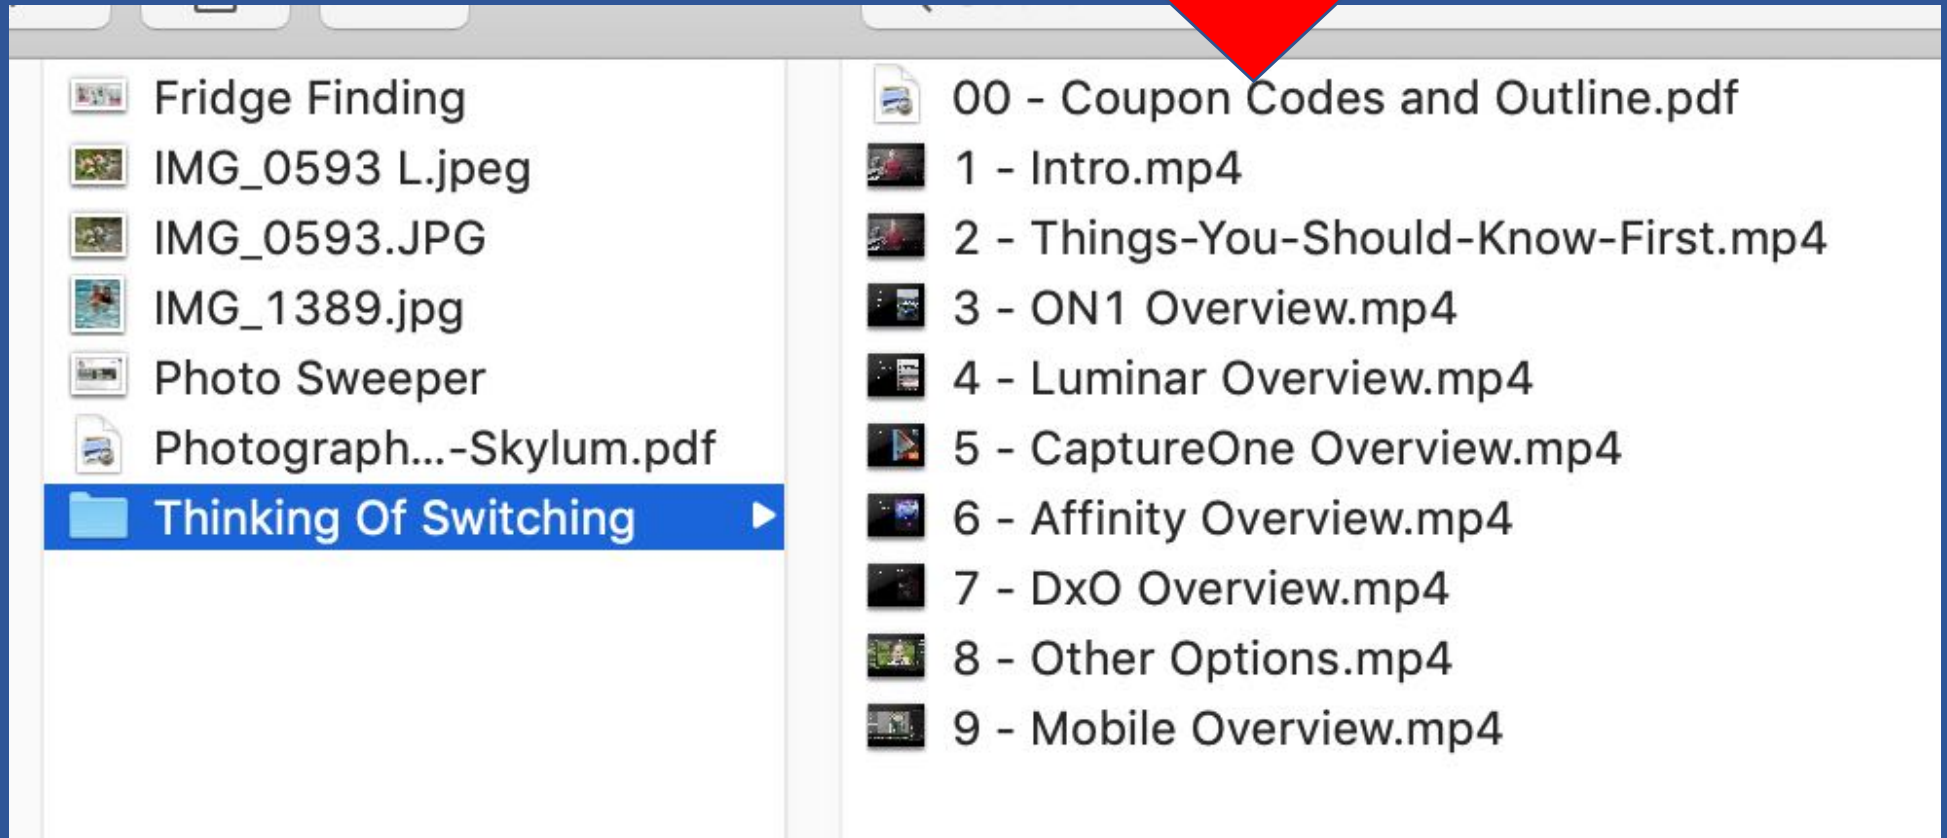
Fridge Finding
IMG_0593 L.jpeg
IMG_0593.JPG
IMG_1389.jpg
Photo Sweeper
Photograph...-Skylum.pdf
Thinking Of Switching

00 - Coupon Codes and Outline.pdf
1 - Intro.mp4
2 - Things-You-Should-Know-First.mp4
3 - ON1 Overview.mp4
4 - Luminar Overview.mp4
5 - CaptureOne Overview.mp4
6 - Affinity Overview.mp4
7 - DxO Overview.mp4
8 - Other Options.mp4
9 - Mobile Overview.mp4